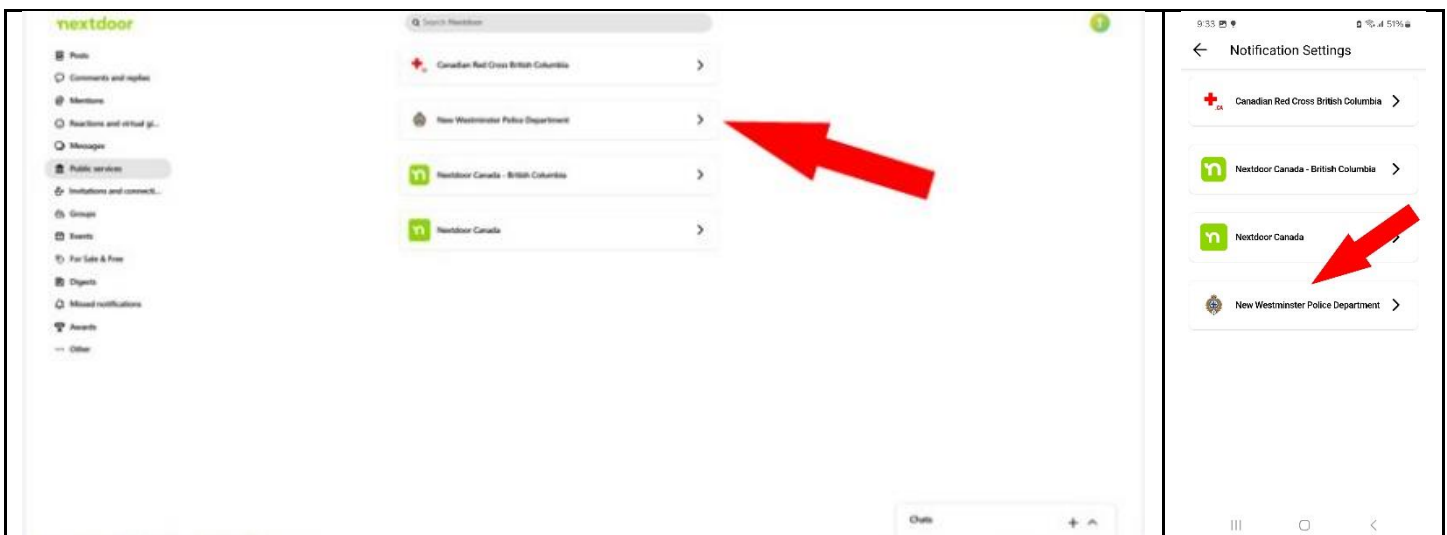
nextdoor

Posts
Comments and replies
Mentions
Reactions and virtual gi...
Messages
Public services
Invitations and connecti...
Groups
Events
For Sale & Free
Digests
Missed notifications
Awards
Other

Search Nextdoor

Canadian Red Cross British Columbia
New Westminster Police Department
Nextdoor Canada - British Columbia
Nextdoor Canada

Chats

9:33
51%

Notification Settings

Canadian Red Cross British Columbia
Nextdoor Canada - British Columbia
Nextdoor Canada
New Westminster Police Department